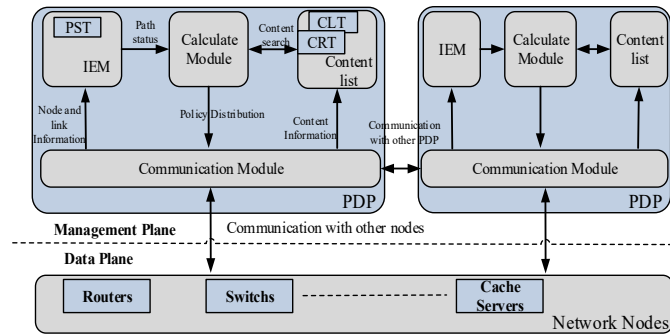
PST

IEM

Path status

Calculate Module

Content search

CLT

CRT

Content list

Node and link Information

Policy Distribution

Content Information

Communication with other PDP

Communication Module

PDP

IEM

Calculate Module

Content list

Communication Module

PDP

Management Plane

Communication with other nodes

Data Plane

Routers

Switchs

Cache Servers

Network Nodes